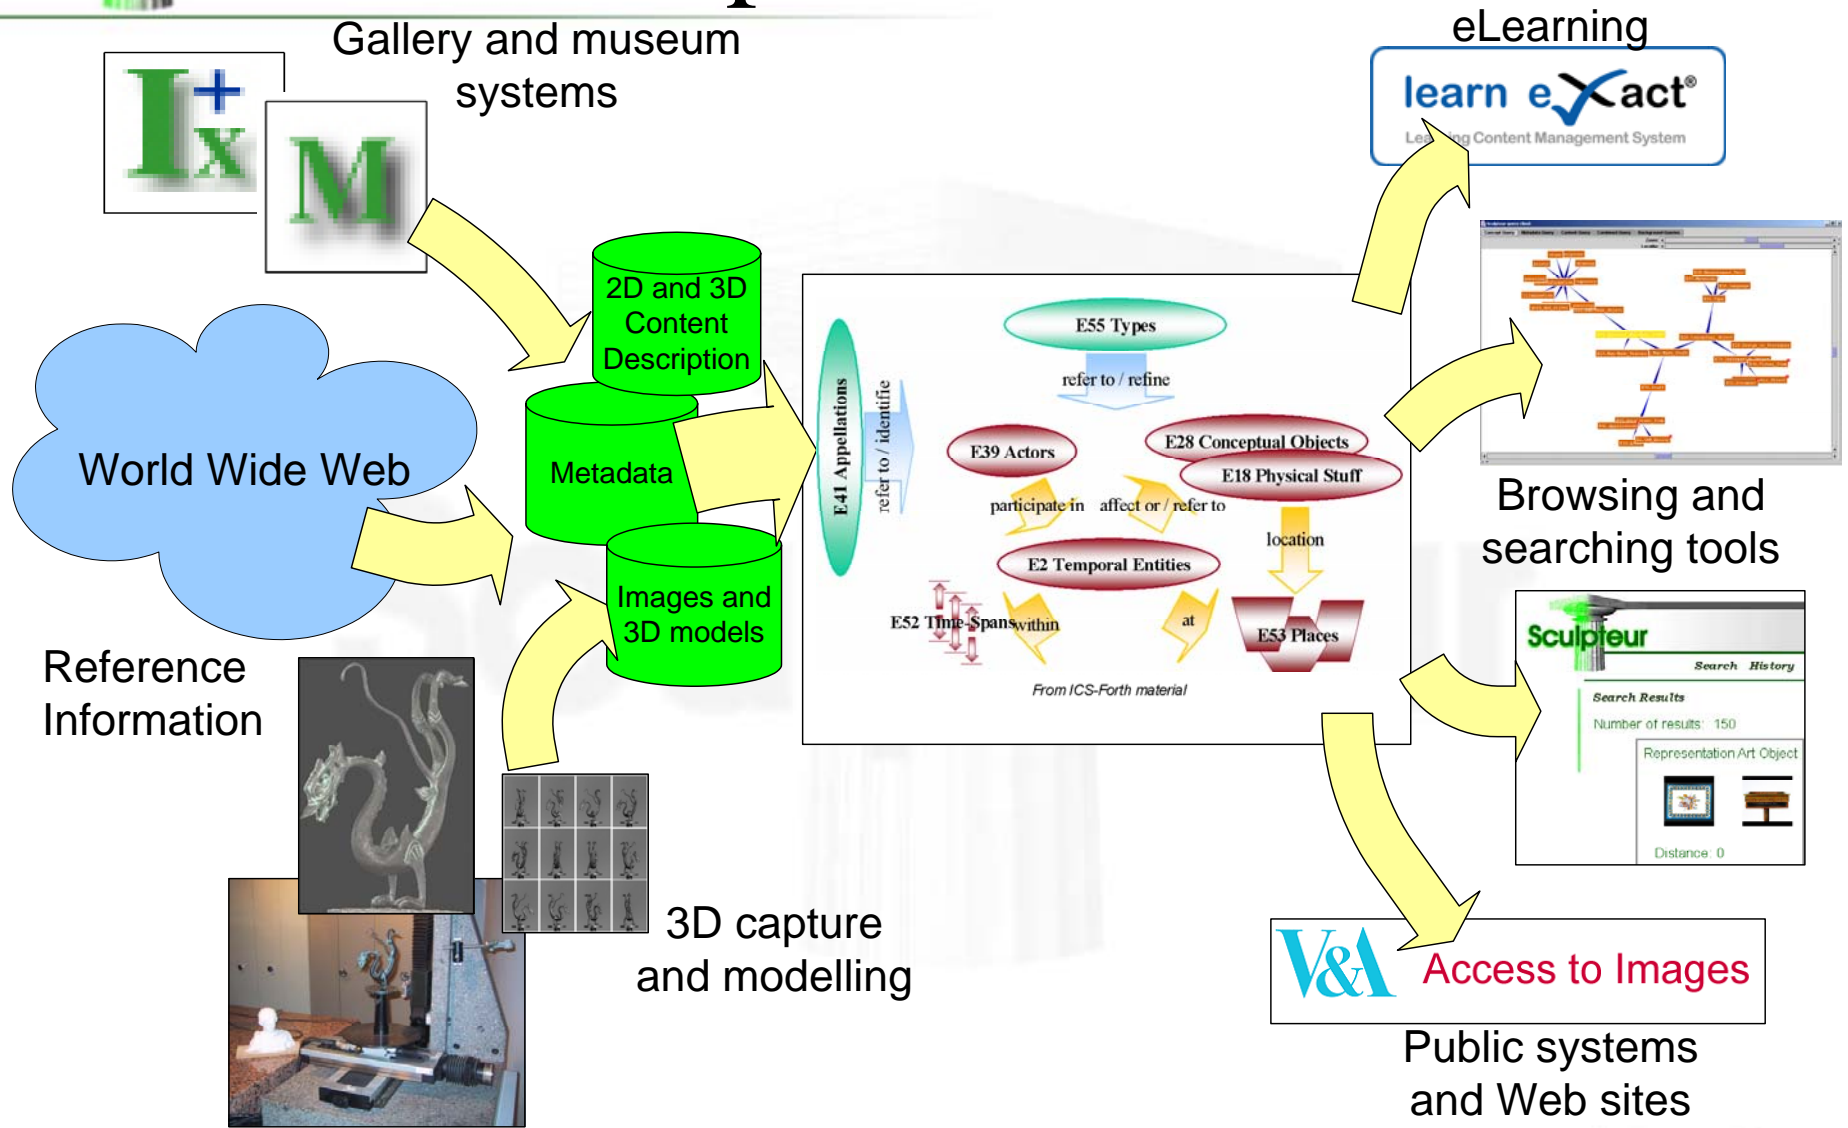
Gallery and museum systems

eLearning

learn eXact®
Learning Content Management System

World Wide Web

2D and 3D Content Description

Metadata

Images and 3D models

E41 Appellations

refer to / identifie

E55 Types

refer to / refine

E39 Actors

E28 Conceptual Objects

E18 Physical Stuff

participate in

affect or / refer to

location

E2 Temporal Entities

E52 Time-Spans

within

at

E53 Places

From ICS-Forth material

Browsing and searching tools

Sculpteur

Search History

Search Results

Number of results: 150

Representation Art Object

Distance: 0

Reference Information

3D capture and modelling

V&A

Access to Images

Public systems and Web sites